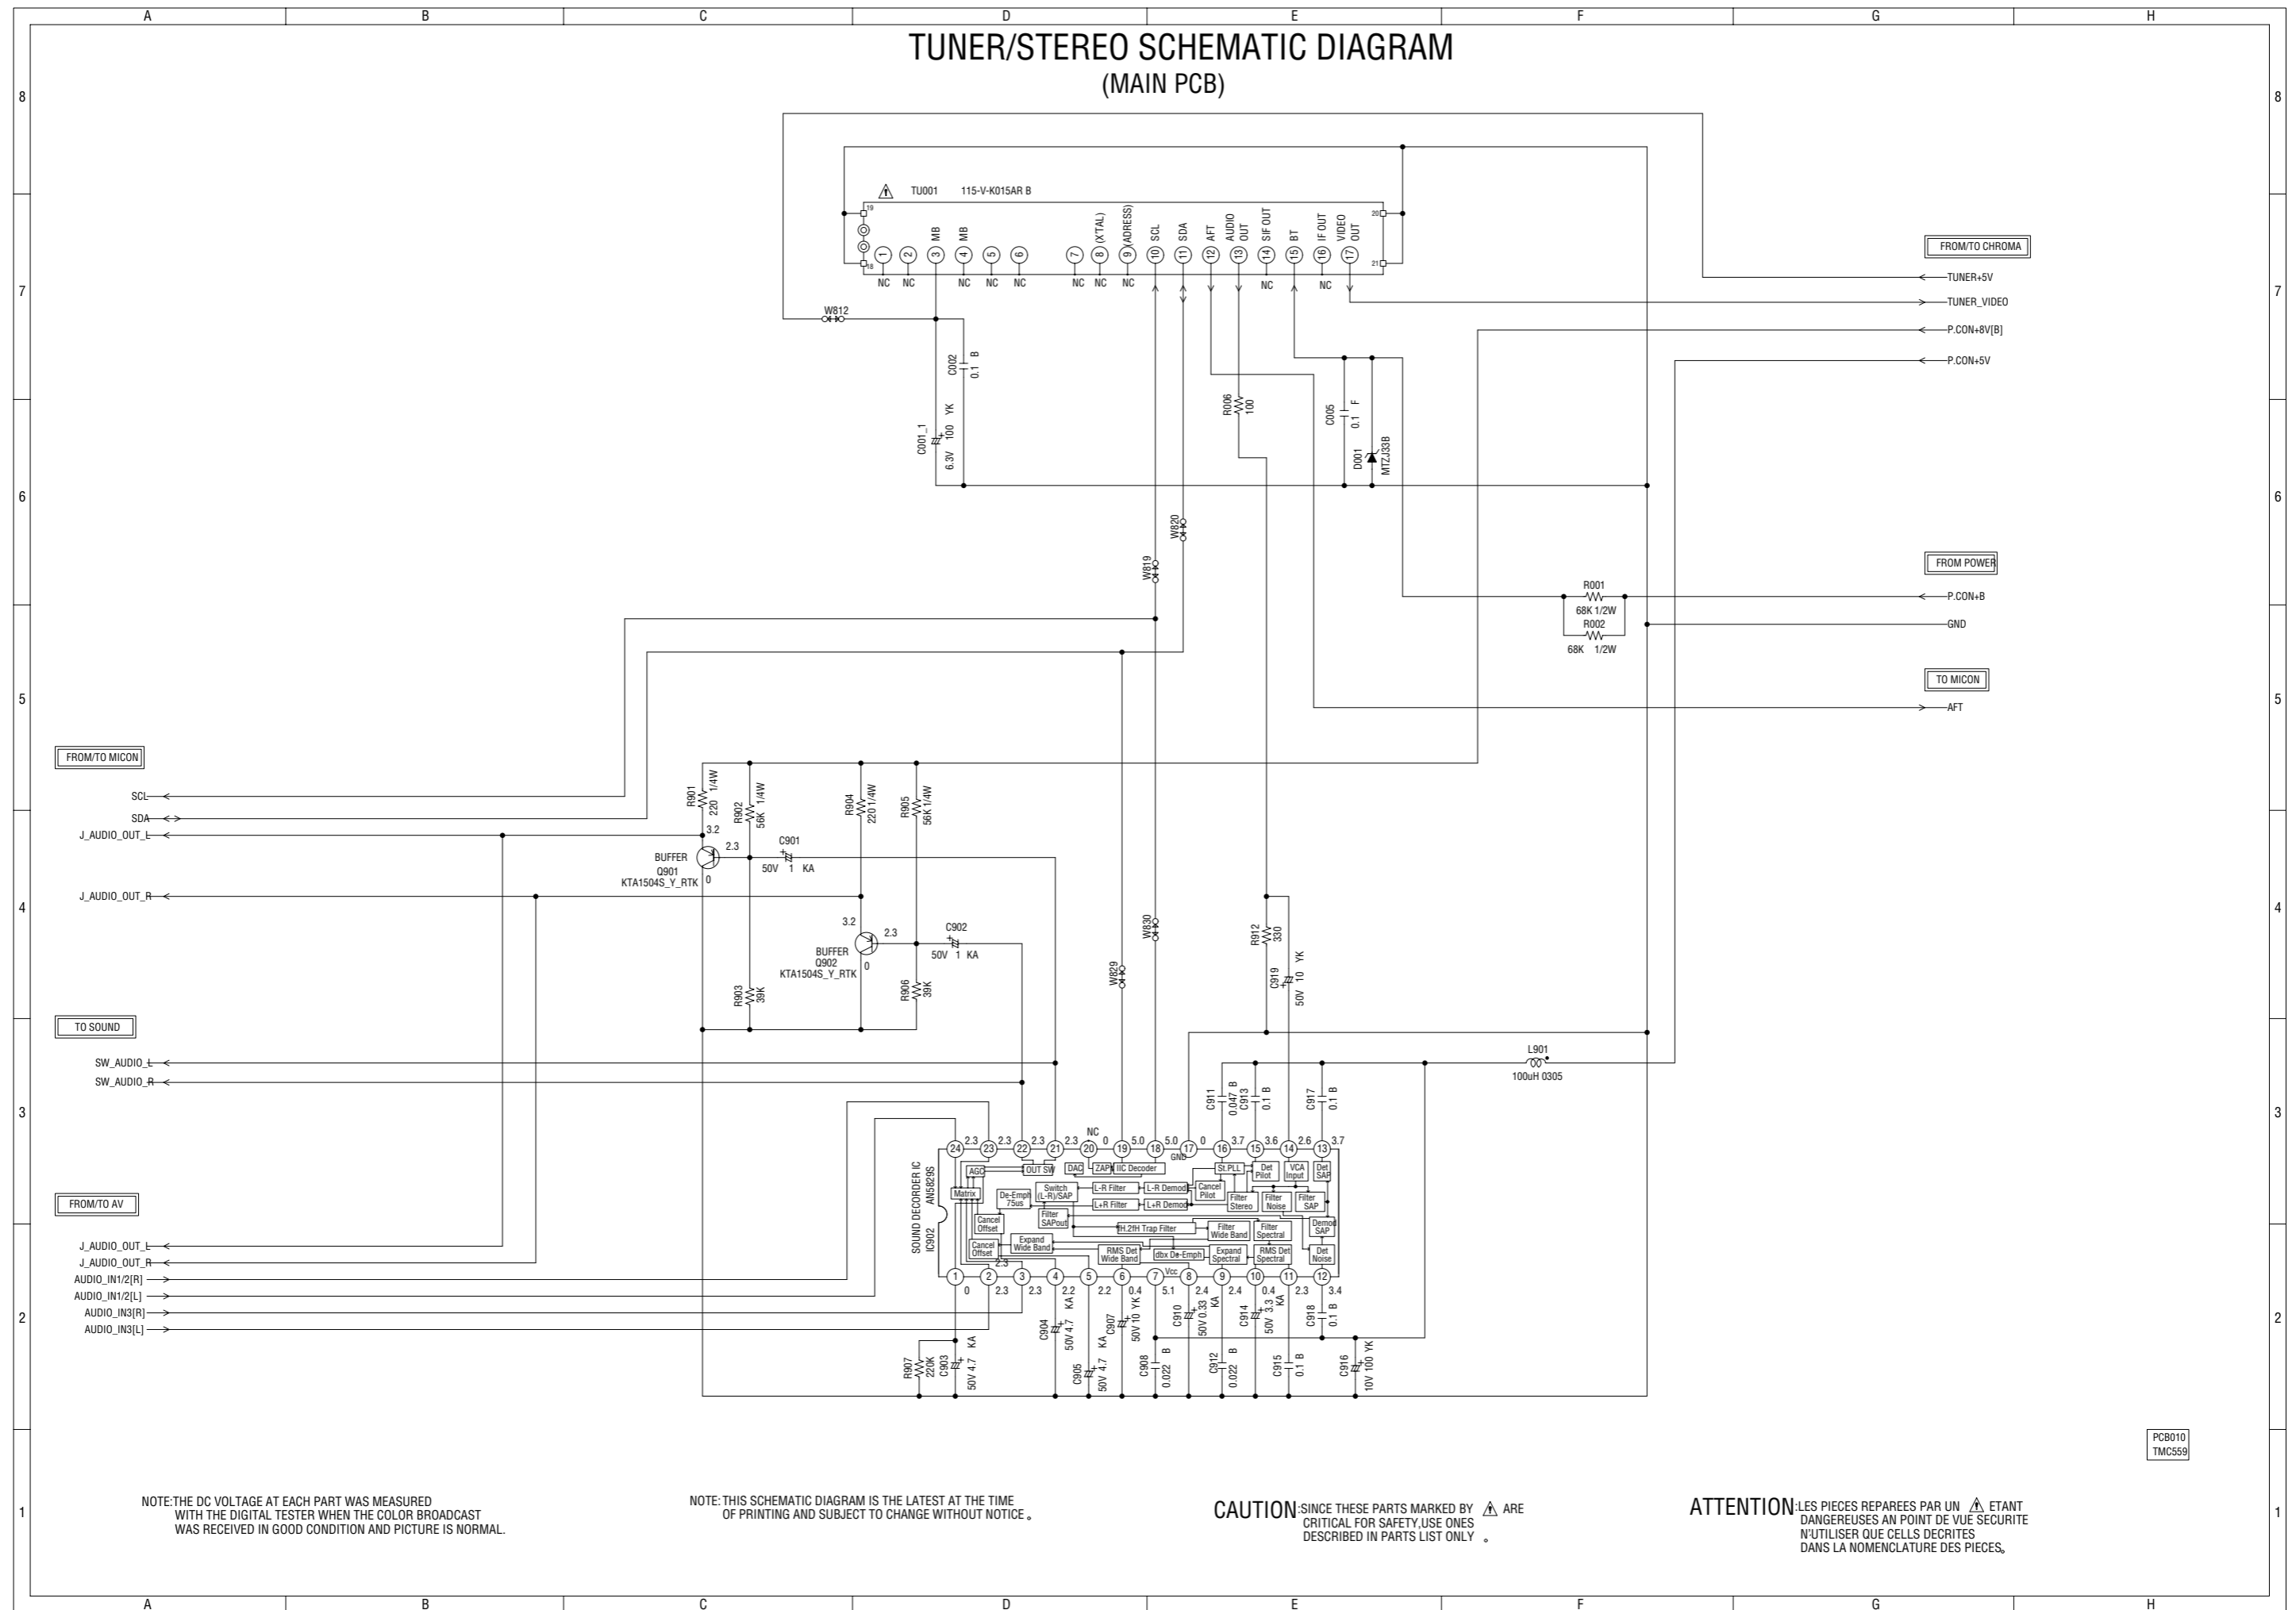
A B C D E F G H

TUNER/STEREO SCHEMATIC DIAGRAM
(MAIN PCB)

8 7 6 5 4 3 2 1

TU001 115-V-K015AR B

19 18 20 21

1 2 3 MB 4 MB 5 6 7 8 (XTAL) 9 (ADRESS) 10 SCL 11 SDA 12 AFT 13 AUDIO OUT 14 SIF OUT 15 BT 16 IF OUT 17 VIDEO OUT

NC NC NC NC NC NC NC NC NC NC

FROM/TO CHROMA
TUNER+5V
TUNER_VIDEO
P.CON+8V[B]
P.CON+5V

W812

C002 0.1 B
C001_1 6.3V 100 YK
R006 100
C005 0.1 F
D001 MTZJ33B

W820
W819

FROM POWER
P.CON+B
GND
R001 68K 1/2W
R002 68K 1/2W

TO MICON
AFT

FROM/TO MICON
SCL
SDA
J_AUDIO_OUT_L
J_AUDIO_OUT_R

R901 220 1/4W
R902 56K 1/4W
R904 220 1/4W
R905 56K 1/4W
3.2
2.3
C901 50V 1 KA
BUFFER Q901 KTA1504S_Y_RTK
0
3.2
2.3
C902 50V 1 KA
BUFFER Q902 KTA1504S_Y_RTK
0
R903 39K
R906 39K

W830
W829
R912 330
C919 50V 10 YK

TO SOUND
SW_AUDIO_L
SW_AUDIO_R

L901 100uH 0305

C911 0.047 B
C913 0.1 B
C917 0.1 B

24 23 22 21 20 19 18 17 16 15 14 13
2.3 2.3 2.3 2.3 NC 0 5.0 5.0 0 GND 3.7 3.6 2.6 3.7

SOUND DECORDER IC AN5829S IC902

AGC OUT SW DAC ZAP IIC Decoder St.PLL Det Pilot VCA Input Det SAP
Matrix De-Emph 75us Switch (L-R)/SAP L-R Filter L-R Demod Cancel Pilot Filter Stereo Filter Noise Filter SAP
Cancel Offset Filter SAPout L+R Filter L+R Demod
fH.2fH Trap Filter Filter Wide Band Filter Spectral Demod SAP
Cancel Offset Expand Wide Band RMS Det Wide Band dbx De-Emph Expand Spectral RMS Det Spectral Det Noise
2.3 Vcc

1 2 3 4 5 6 7 8 9 10 11 12
0 2.3 2.3 2.2 2.2 0.4 5.1 2.4 2.4 0.4 2.3 3.4

FROM/TO AV
J_AUDIO_OUT_L
J_AUDIO_OUT_R
AUDIO_IN1/2[R]
AUDIO_IN1/2[L]
AUDIO_IN3[R]
AUDIO_IN3[L]

R907 220K
C903 50V 4.7 KA
C904 50V 4.7 KA
C905 50V 4.7 KA
C907 50V 10 YK
C908 0.022 B
C910 50V 0.33 KA
C912 0.022 B
C914 50V 3.3 KA
C915 0.1 B
C916 10V 100 YK
C918 0.1 B

PCB010
TMC559

NOTE:THE DC VOLTAGE AT EACH PART WAS MEASURED WITH THE DIGITAL TESTER WHEN THE COLOR BROADCAST WAS RECEIVED IN GOOD CONDITION AND PICTURE IS NORMAL.

NOTE: THIS SCHEMATIC DIAGRAM IS THE LATEST AT THE TIME OF PRINTING AND SUBJECT TO CHANGE WITHOUT NOTICE。

CAUTION:SINCE THESE PARTS MARKED BY ⚠ ARE CRITICAL FOR SAFETY,USE ONES DESCRIBED IN PARTS LIST ONLY 。

ATTENTION:LES PIECES REPAREES PAR UN ⚠ ETANT DANGEREUSES AN POINT DE VUE SECURITE N'UTILISER QUE CELLS DECRITES DANS LA NOMENCLATURE DES PIECES。

A B C D E F G H